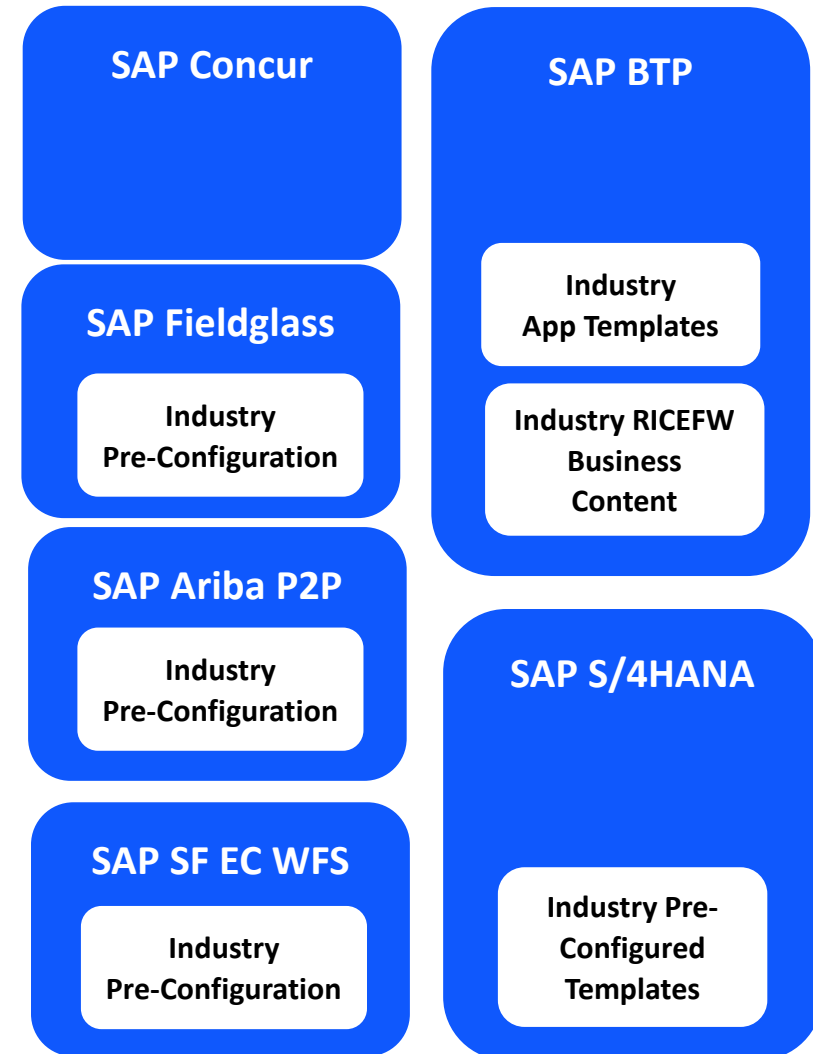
SAP Concur

SAP Fieldglass

Industry Pre-Configuration

SAP Ariba P2P

Industry Pre-Configuration

SAP SF EC WFS

Industry Pre-Configuration

SAP BTP

Industry App Templates

Industry RICEFW Business Content

SAP S/4HANA

Industry Pre-Configured Templates